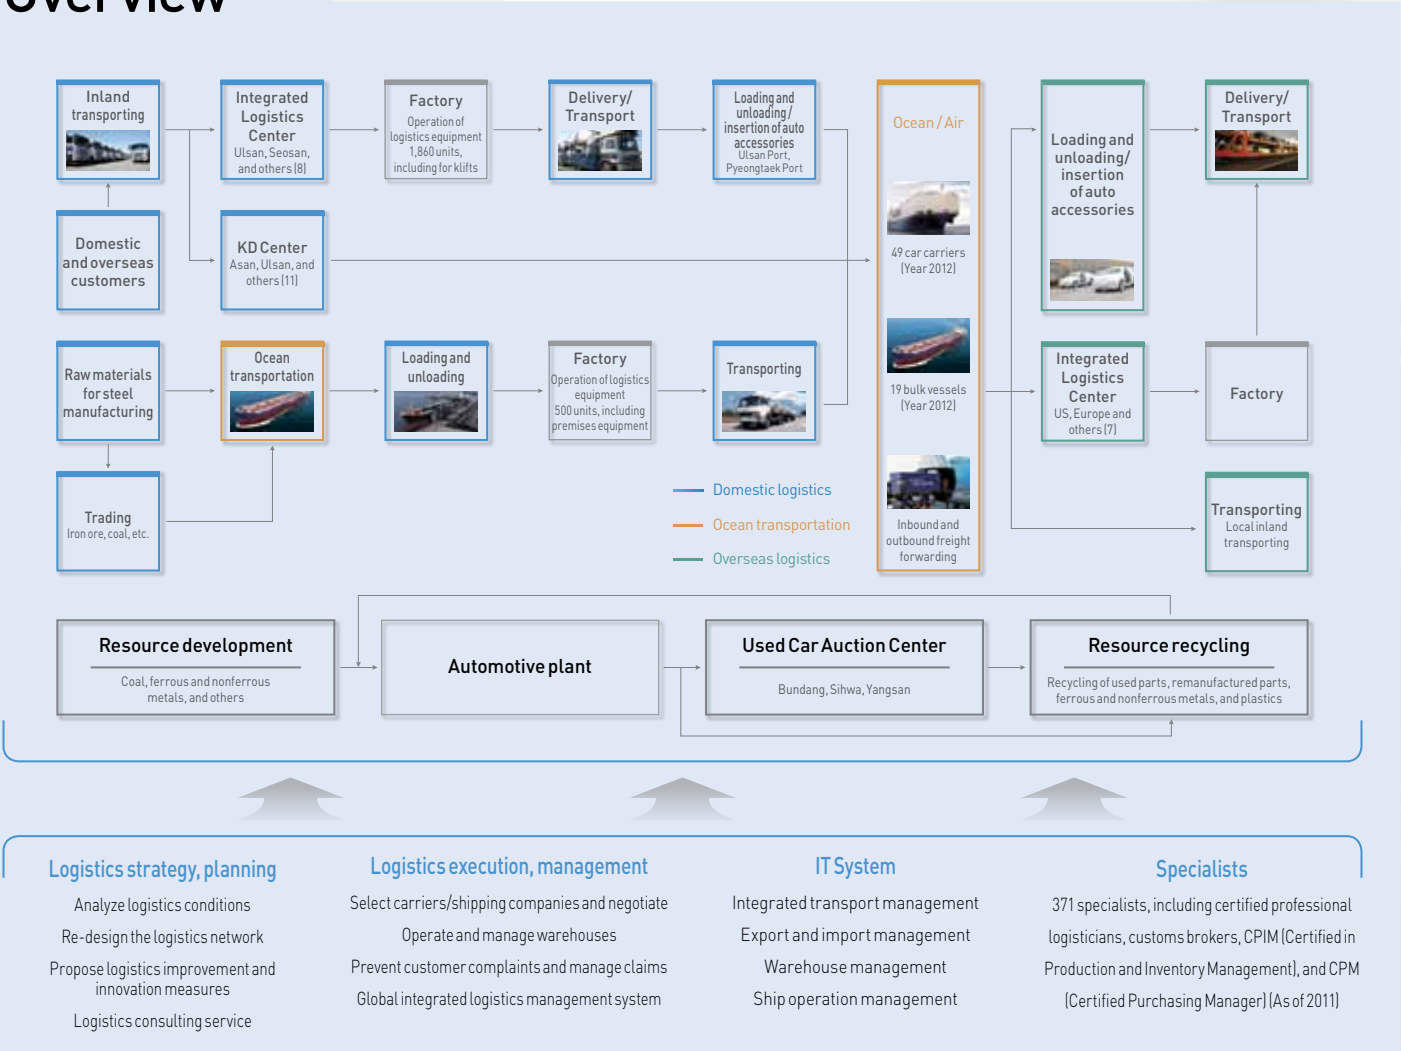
Overview

Inland transporting

Integrated Logistics Center
Ulsan, Seosan, and others (8)

Factory
Operation of logistics equipment 1,860 units, including for klifts

Delivery/ Transport

Loading and unloading/ insertion of auto accessories
Ulsan Port, Pyeongtaek Port

Ocean / Air

49 car carriers (Year 2012)

19 bulk vessels (Year 2012)

Inbound and outbound freight forwarding

Loading and unloading/ insertion of auto accessories

Delivery/ Transport

Domestic and overseas customers

KD Center
Asan, Ulsan, and others (11)

Raw materials for steel manufacturing

Ocean transportation

Loading and unloading

Factory
Operation of logistics equipment 500 units, including premises equipment

Transporting

Integrated Logistics Center
US, Europe and others (7)

Factory

Trading
Iron ore, coal, etc.

Domestic logistics
Ocean transportation
Overseas logistics

Transporting
Local inland transporting

Resource development
Coal, ferrous and nonferrous metals, and others

Automotive plant

Used Car Auction Center
Bundang, Sihwa, Yangsan

Resource recycling
Recycling of used parts, remanufactured parts, ferrous and nonferrous metals, and plastics

Logistics strategy, planning
Analyze logistics conditions
Re-design the logistics network
Propose logistics improvement and innovation measures
Logistics consulting service

Logistics execution, management
Select carriers/shipping companies and negotiate
Operate and manage warehouses
Prevent customer complaints and manage claims
Global integrated logistics management system

IT System
Integrated transport management
Export and import management
Warehouse management
Ship operation management

Specialists
371 specialists, including certified professional logisticians, customs brokers, CPIM (Certified in Production and Inventory Management), and CPM (Certified Purchasing Manager) (As of 2011)